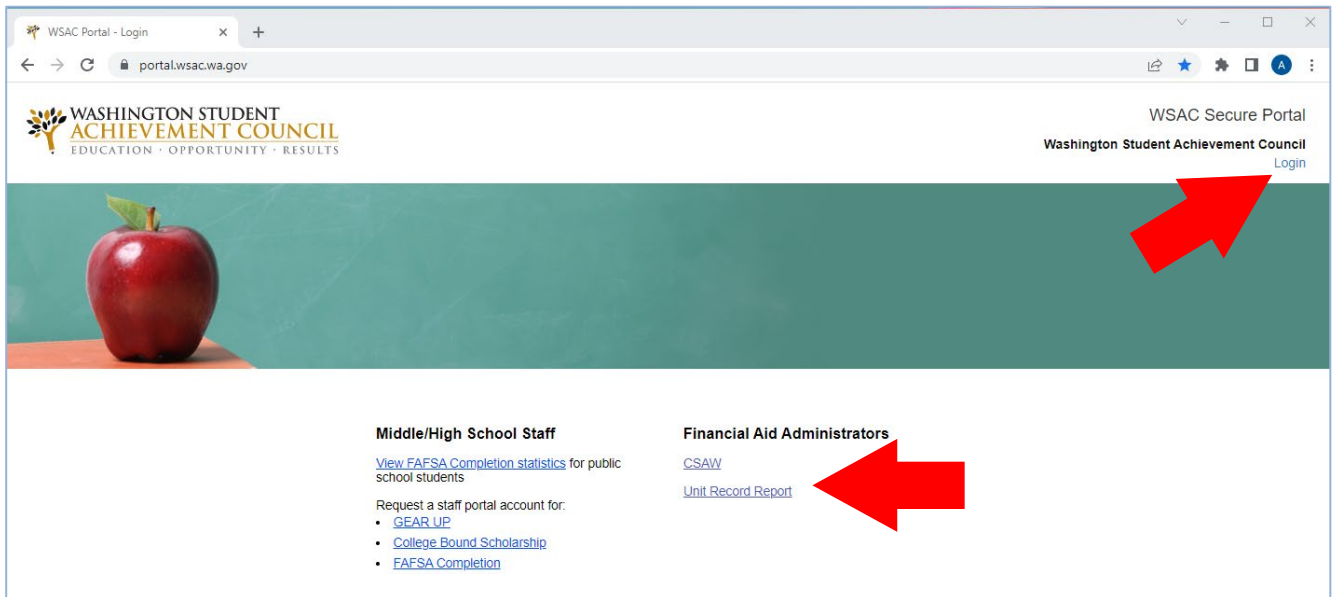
WSAC Portal - Login

portal.wsac.wa.gov

A

WASHINGTON STUDENT
ACHIEVEMENT COUNCIL
EDUCATION · OPPORTUNITY · RESULTS

WSAC Secure Portal

Washington Student Achievement Council

Login

Middle/High School Staff

View FAFSA Completion statistics for public school students

Request a staff portal account for:
- GEAR UP
- College Bound Scholarship
- FAFSA Completion

Financial Aid Administrators

CSAW

Unit Record Report